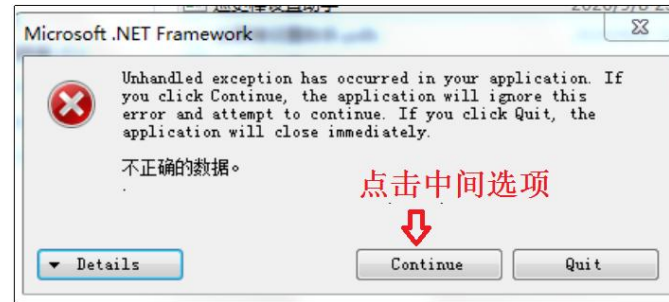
Microsoft .NET Framework

Unhandled exception has occurred in your application. If you click Continue, the application will ignore this error and attempt to continue. If you click Quit, the application will close immediately.

不正确的数据。

点击中间选项

Details

Continue

Quit